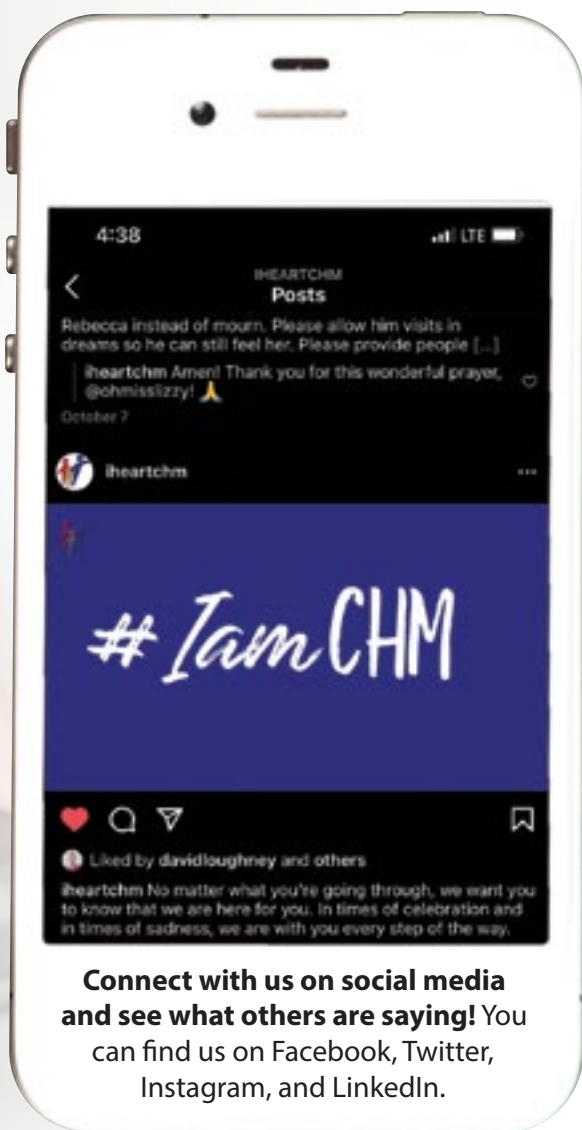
4:38

LTE

IHEARTCHM
Posts

Rebecca instead of mourn. Please allow him visits in dreams so he can still feel her. Please provide people [...]

iheartchm Amen! Thank you for this wonderful prayer, @ohmisslizzy! 🙏

October 7

iheartchm

...

#IamCHM

Liked by davidloughney and others

iheartchm No matter what you're going through, we want you to know that we are here for you. In times of celebration and in times of sadness, we are with you every step of the way.

**Connect with us on social media and see what others are saying!** You can find us on Facebook, Twitter, Instagram, and LinkedIn.